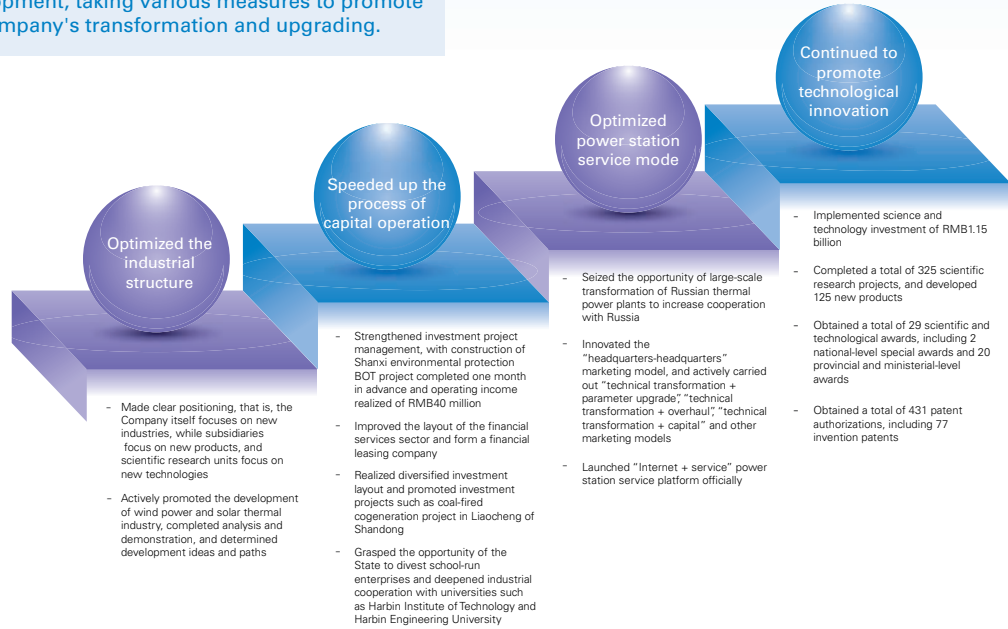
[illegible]pment, taking various measures to promote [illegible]mpany's transformation and upgrading.

Continued to promote technological innovation

Optimized power station service mode

Speeded up the process of capital operation

Optimized the industrial structure

- Implemented science and technology investment of RMB1.15 billion

- Completed a total of 325 scientific research projects, and developed 125 new products

- Obtained a total of 29 scientific and technological awards, including 2 national-level special awards and 20 provincial and ministerial-level awards

- Obtained a total of 431 patent authorizations, including 77 invention patents

- Seized the opportunity of large-scale transformation of Russian thermal power plants to increase cooperation with Russia

- Innovated the "headquarters-headquarters" marketing model, and actively carried out "technical transformation + parameter upgrade", "technical transformation + overhaul", "technical transformation + capital" and other marketing models

- Launched "Internet + service" power station service platform officially

- Strengthened investment project management, with construction of Shanxi environmental protection BOT project completed one month in advance and operating income realized of RMB40 million

- Improved the layout of the financial services sector and form a financial leasing company

- Realized diversified investment layout and promoted investment projects such as coal-fired cogeneration project in Liaocheng of Shandong

- Grasped the opportunity of the State to divest school-run enterprises and deepened industrial cooperation with universities such as Harbin Institute of Technology and Harbin Engineering University

- Made clear positioning, that is, the Company itself focuses on new industries, while subsidiaries focus on new products, and scientific research units focus on new technologies

- Actively promoted the development of wind power and solar thermal industry, completed analysis and demonstration, and determined development ideas and paths